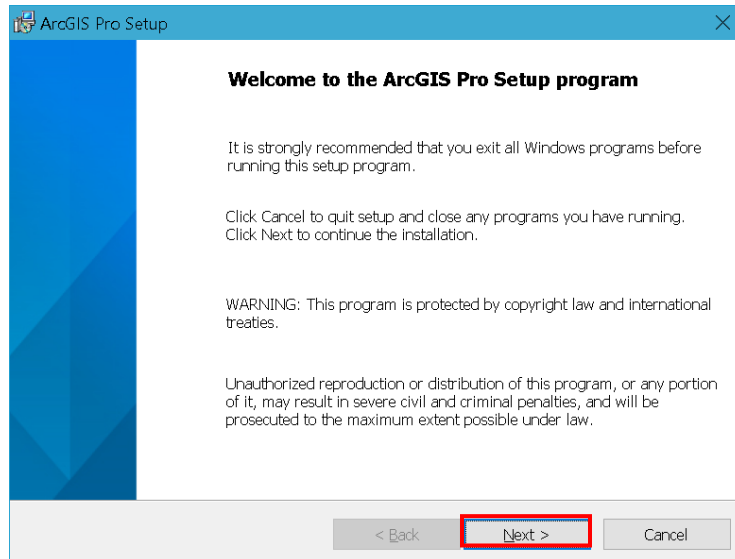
ArcGIS Pro Setup

Welcome to the ArcGIS Pro Setup program

It is strongly recommended that you exit all Windows programs before running this setup program.

Click Cancel to quit setup and close any programs you have running. Click Next to continue the installation.

WARNING: This program is protected by copyright law and international treaties.

Unauthorized reproduction or distribution of this program, or any portion of it, may result in severe civil and criminal penalties, and will be prosecuted to the maximum extent possible under law.

< Back

Next >

Cancel